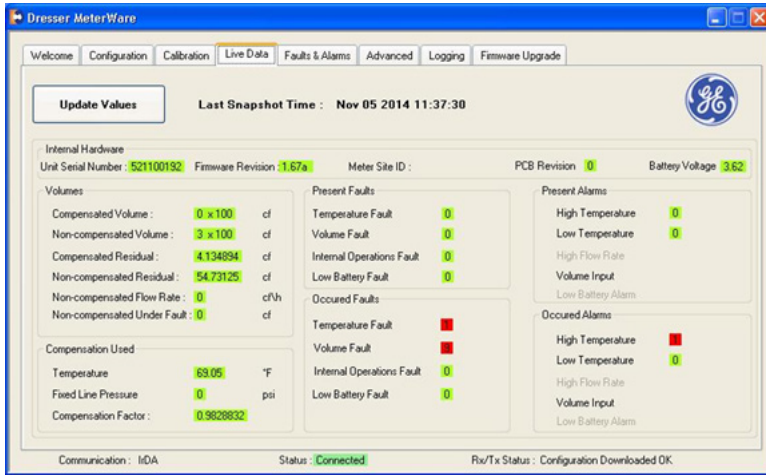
Dresser MeterWare

Welcome | Configuration | Calibration | Live Data | Faults & Alarms | Advanced | Logging | Firmware Upgrade

Update Values

Last Snapshot Time : Nov 05 2014 11:37:30

Internal Hardware
Unit Serial Number : 521100192 Firmware Revision : 1.67a Meter Site ID : PCB Revision 0 Battery Voltage 3.62

Volumes
Compensated Volume : 0 x 100 cf
Non-compensated Volume : 3 x 100 cf
Compensated Residual : 4.134894 cf
Non-compensated Residual : 54.73125 cf
Non-compensated Flow Rate : 0 cf\h
Non-compensated Under Fault : 0 cf

Compensation Used
Temperature 69.05 °F
Fixed Line Pressure 0 psi
Compensation Factor : 0.9828832

Present Faults
Temperature Fault 0
Volume Fault 0
Internal Operations Fault 0
Low Battery Fault 0

Occured Faults
Temperature Fault 1
Volume Fault 1
Internal Operations Fault 0
Low Battery Fault 0

Present Alarms
High Temperature 0
Low Temperature 0
High Flow Rate
Volume Input
Low Battery Alarm

Occured Alarms
High Temperature 1
Low Temperature 0
High Flow Rate
Volume Input
Low Battery Alarm

Communication : IrDA Status : Connected Rx/Tx Status : Configuration Downloaded OK